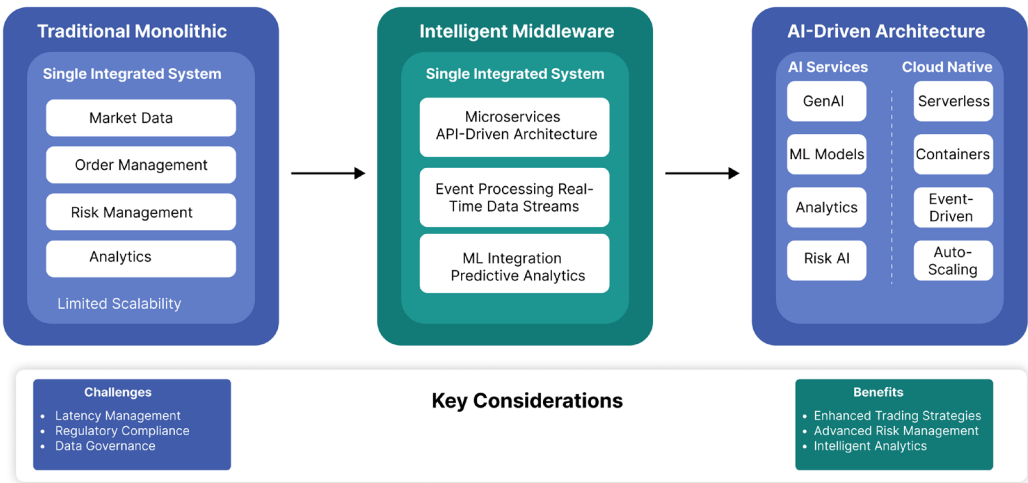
Traditional Monolithic

Single Integrated System

Market Data

Order Management

Risk Management

Analytics

Limited Scalability

Intelligent Middleware

Single Integrated System

Microservices API-Driven Architecture

Event Processing Real-Time Data Streams

ML Integration Predictive Analytics

AI-Driven Architecture

AI Services

GenAI

ML Models

Analytics

Risk AI

Cloud Native

Serverless

Containers

Event-Driven

Auto-Scaling

Challenges

- Latency Management
- Regulatory Compliance
- Data Governance

Key Considerations

Benefits

- Enhanced Trading Strategies
- Advanced Risk Management
- Intelligent Analytics